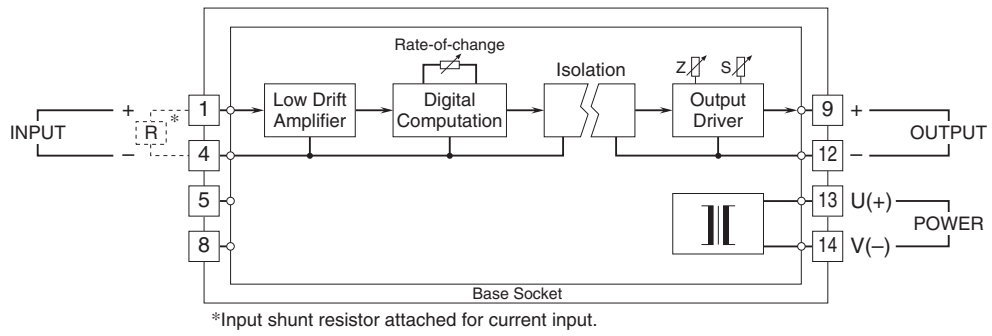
Rate-of-change

Isolation

Z S

INPUT + – R *

1

4

5

8

Low Drift Amplifier

Digital Computation

Output Driver

9 +

12 –

OUTPUT

13 U(+)

14 V(–)

POWER

Base Socket

*Input shunt resistor attached for current input.